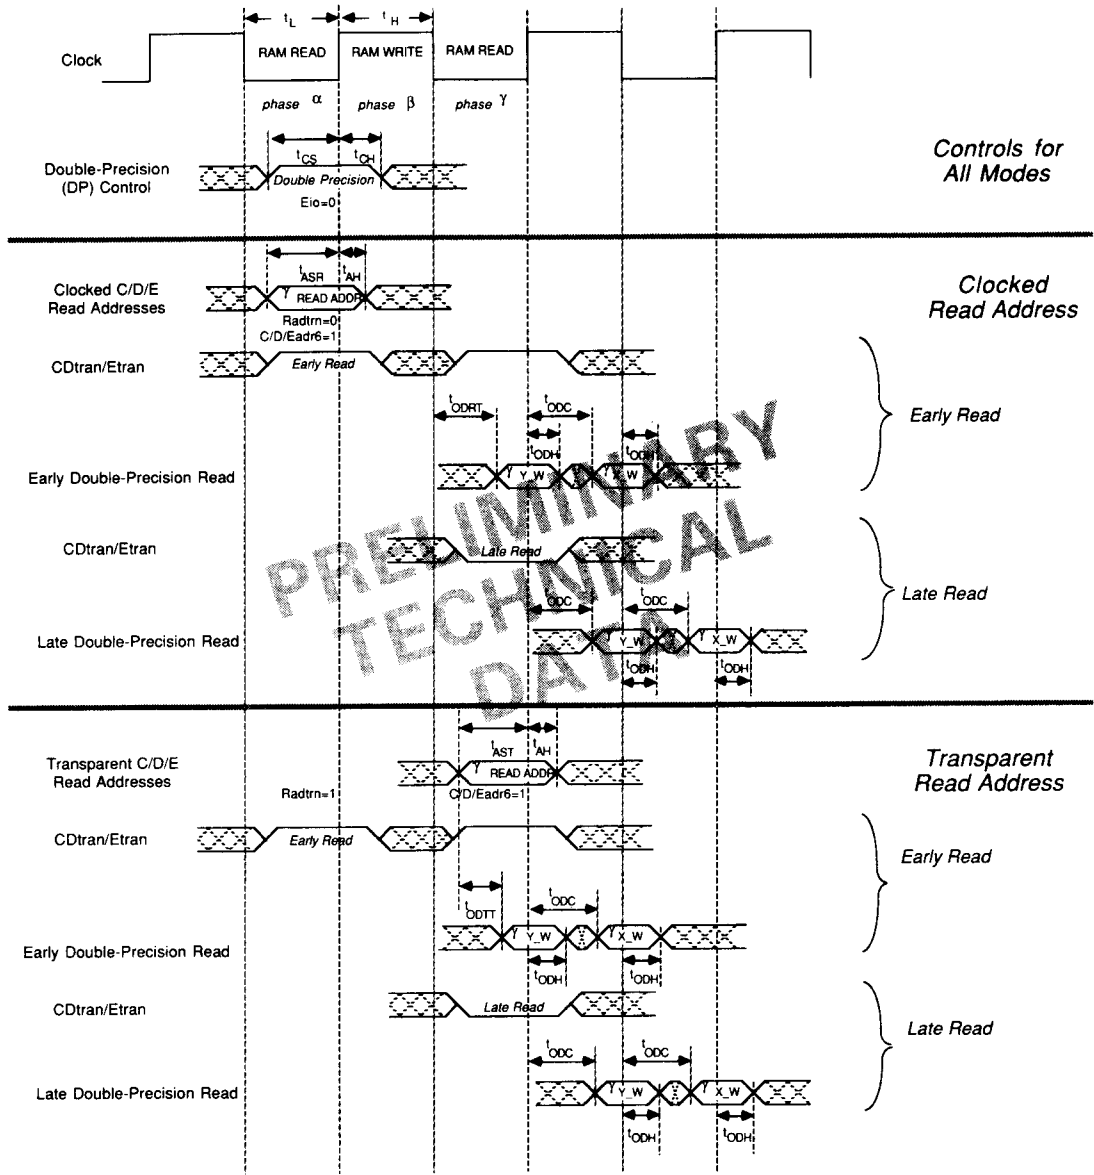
$t_L$ $t_H$

Clock RAM READ RAM WRITE RAM READ

phase α phase β phase γ

$t_{CS}$ $t_{CH}$

Double-Precision (DP) Control Double Precision

Eio=0

Controls for All Modes

$t_{ASR}$ $t_{AH}$

Clocked C/D/E Read Addresses γ READ ADDR

Radtrn=0
C/D/Eadr6=1

Clocked Read Address

CDtran/Etran Early Read

$t_{ODRT}$ $t_{ODC}$

$t_{ODH}$ $t_{ODH}$

Early Double-Precision Read γ Y_W γ X_W

Early Read

CDtran/Etran Late Read

Late Read

$t_{ODC}$ $t_{ODC}$

Late Double-Precision Read γ Y_W γ X_W

$t_{ODH}$ $t_{ODH}$

PRELIMINARY TECHNICAL DATA

$t_{AST}$ $t_{AH}$

Transparent C/D/E Read Addresses γ READ ADDR

Radtrn=1 C/D/Eadr6=1

Transparent Read Address

CDtran/Etran Early Read

Early Read

$t_{ODTT}$ $t_{ODC}$

Early Double-Precision Read γ Y_W γ X_W

$t_{ODH}$ $t_{ODH}$

CDtran/Etran Late Read

Late Read

$t_{ODC}$ $t_{ODC}$

Late Double-Precision Read γ Y_W γ X_W

$t_{ODH}$ $t_{ODH}$